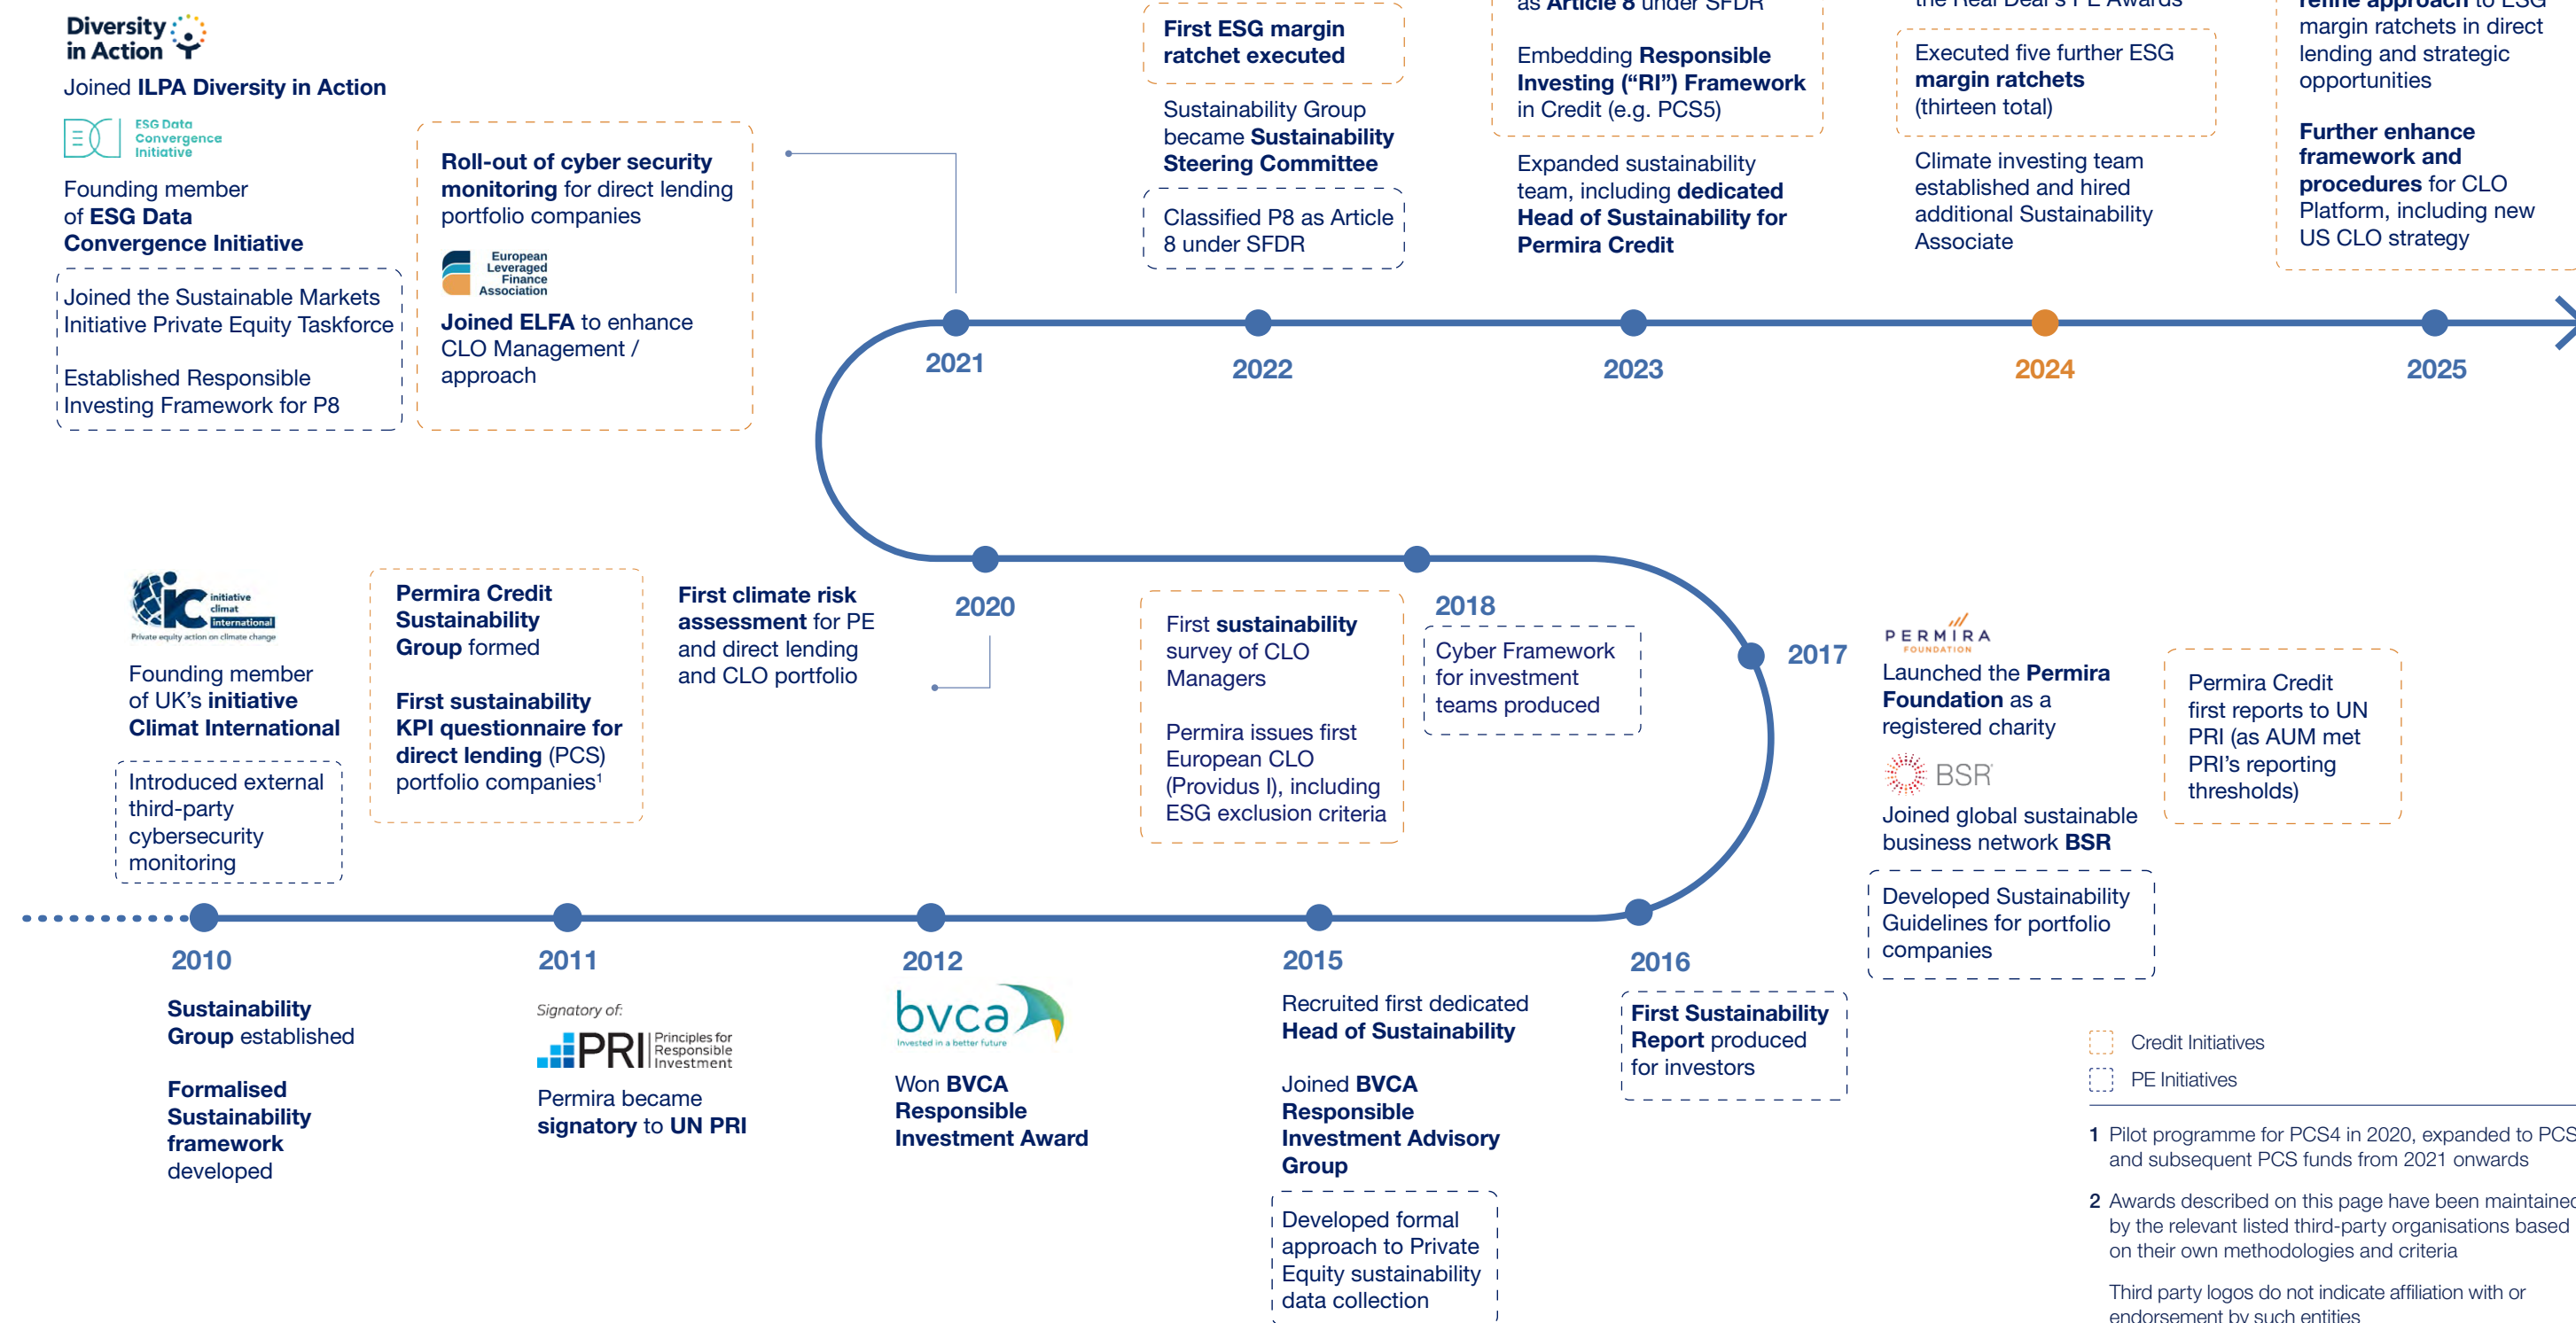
Diversity in Action

Joined ILPA Diversity in Action

ESG Data Convergence Initiative

Founding member of ESG Data Convergence Initiative

Joined the Sustainable Markets Initiative Private Equity Taskforce

Established Responsible Investing Framework for P8

Roll-out of cyber security monitoring for direct lending portfolio companies

European Leveraged Finance Association

Joined ELFA to enhance CLO Management / approach

First ESG margin ratchet executed

Sustainability Group became Sustainability Steering Committee

Classified P8 as Article 8 under SFDR

as Article 8 under SFDR

Embedding Responsible Investing ("RI") Framework in Credit (e.g. PCS5)

Expanded sustainability team, including dedicated Head of Sustainability for Permira Credit

the Real Deal's PE Awards

Executed five further ESG margin ratchets (thirteen total)

Climate investing team established and hired additional Sustainability Associate

refine approach to ESG margin ratchets in direct lending and strategic opportunities

Further enhance framework and procedures for CLO Platform, including new US CLO strategy

2021

2022

2023

2024

2025

initiative climat international
Private equity action on climate change

Founding member of UK's initiative Climat International

Introduced external third-party cybersecurity monitoring

Permira Credit Sustainability Group formed

First sustainability KPI questionnaire for direct lending (PCS) portfolio companies$^1$

First climate risk assessment for PE and direct lending and CLO portfolio

2020

First sustainability survey of CLO Managers

Permira issues first European CLO (Providus I), including ESG exclusion criteria

2018

Cyber Framework for investment teams produced

2017

PERMIRA FOUNDATION

Launched the Permira Foundation as a registered charity

BSR

Joined global sustainable business network BSR

Developed Sustainability Guidelines for portfolio companies

Permira Credit first reports to UN PRI (as AUM met PRI's reporting thresholds)

2010

Sustainability Group established

Formalised Sustainability framework developed

2011

Signatory of:
PRI Principles for Responsible Investment

Permira became signatory to UN PRI

2012

bvca
Invested in a better future

Won BVCA Responsible Investment Award

2015

Recruited first dedicated Head of Sustainability

Joined BVCA Responsible Investment Advisory Group

Developed formal approach to Private Equity sustainability data collection

2016

First Sustainability Report produced for investors

Credit Initiatives

PE Initiatives

1 Pilot programme for PCS4 in 2020, expanded to PCS and subsequent PCS funds from 2021 onwards

2 Awards described on this page have been maintained by the relevant listed third-party organisations based on their own methodologies and criteria

Third party logos do not indicate affiliation with or endorsement by such entities